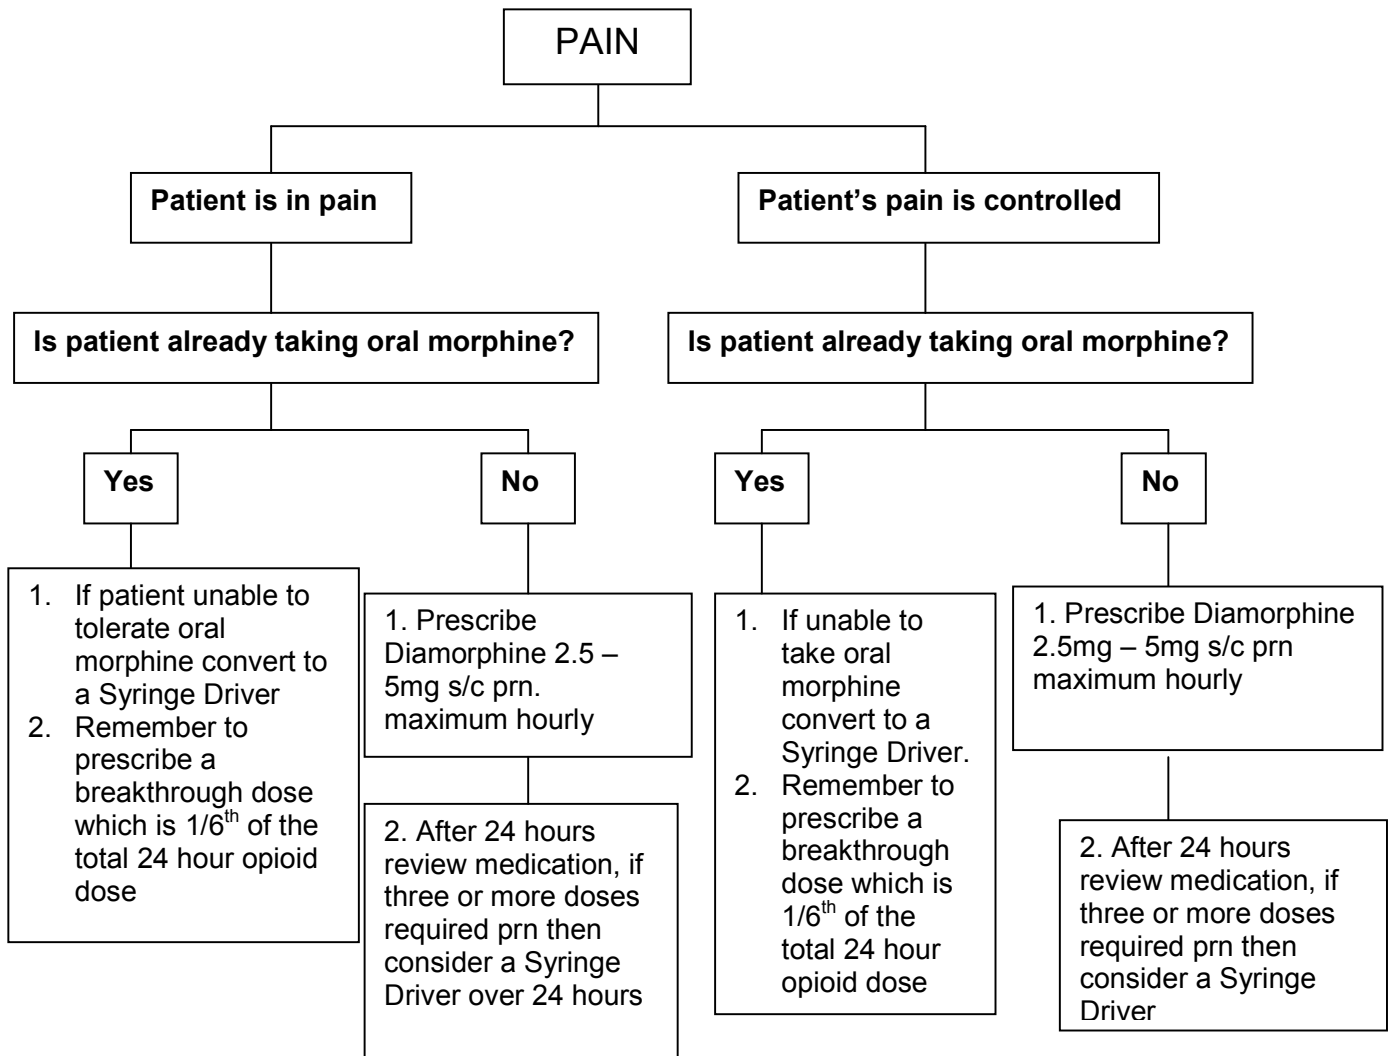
PAIN

Patient is in pain

Is patient already taking oral morphine?

Yes

1. If patient unable to tolerate oral morphine convert to a Syringe Driver
2. Remember to prescribe a breakthrough dose which is $1/6^{th}$ of the total 24 hour opioid dose

No

1. Prescribe Diamorphine 2.5 – 5mg s/c prn. maximum hourly

2. After 24 hours review medication, if three or more doses required prn then consider a Syringe Driver over 24 hours

Patient's pain is controlled

Is patient already taking oral morphine?

Yes

1. If unable to take oral morphine convert to a Syringe Driver.
2. Remember to prescribe a breakthrough dose which is $1/6^{th}$ of the total 24 hour opioid dose

No

1. Prescribe Diamorphine 2.5mg – 5mg s/c prn maximum hourly

2. After 24 hours review medication, if three or more doses required prn then consider a Syringe Driver